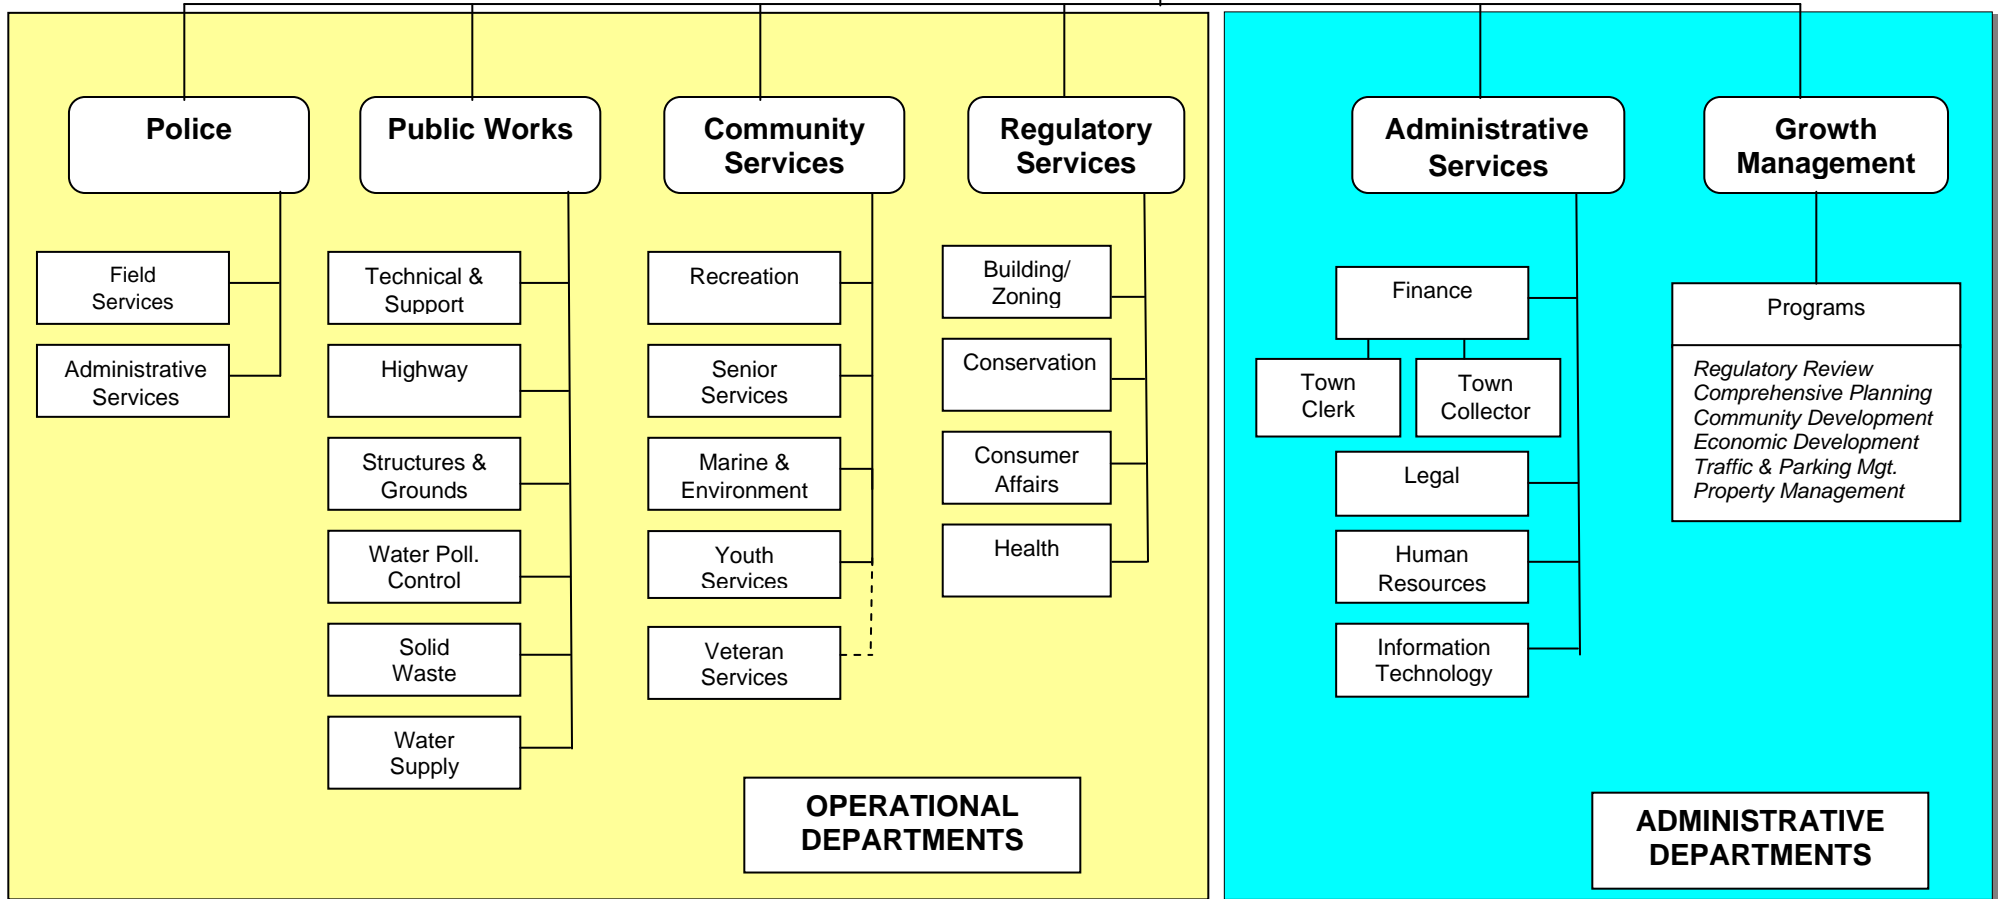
Police

Field Services

Administrative Services

Public Works

Technical & Support

Highway

Structures & Grounds

Water Poll. Control

Solid Waste

Water Supply

Community Services

Recreation

Senior Services

Marine & Environment

Youth Services

Veteran Services

Regulatory Services

Building/ Zoning

Conservation

Consumer Affairs

Health

OPERATIONAL DEPARTMENTS

Administrative Services

Finance

Town Clerk

Town Collector

Legal

Human Resources

Information Technology

Growth Management

Programs

*Regulatory Review*
*Comprehensive Planning*
*Community Development*
*Economic Development*
*Traffic & Parking Mgt.*
*Property Management*

ADMINISTRATIVE DEPARTMENTS